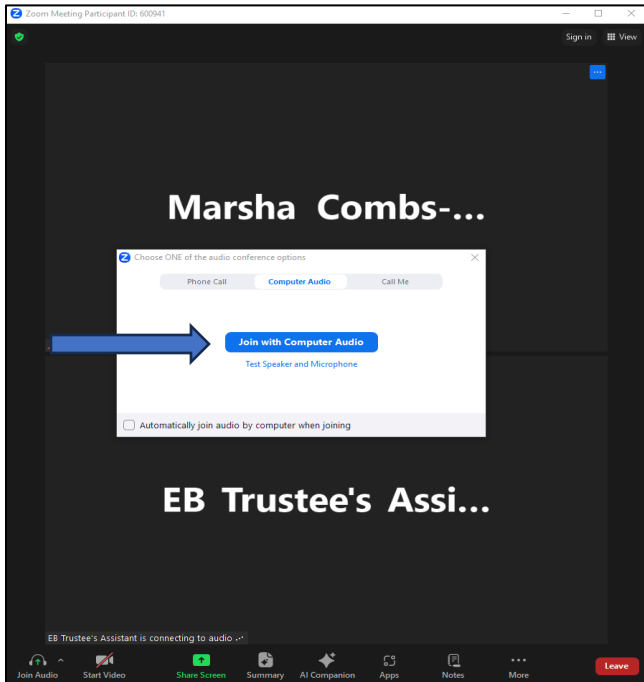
Zoom Meeting Participant ID: 600941

Sign in View

Marsha Combs-...

Choose ONE of the audio conference options

Phone Call Computer Audio Call Me

Join with Computer Audio

Test Speaker and Microphone

Automatically join audio by computer when joining

EB Trustee's Assi...

EB Trustee's Assistant is connecting to audio ...

Join Audio Start Video Share Screen Summary AI Companion Apps Notes More Leave